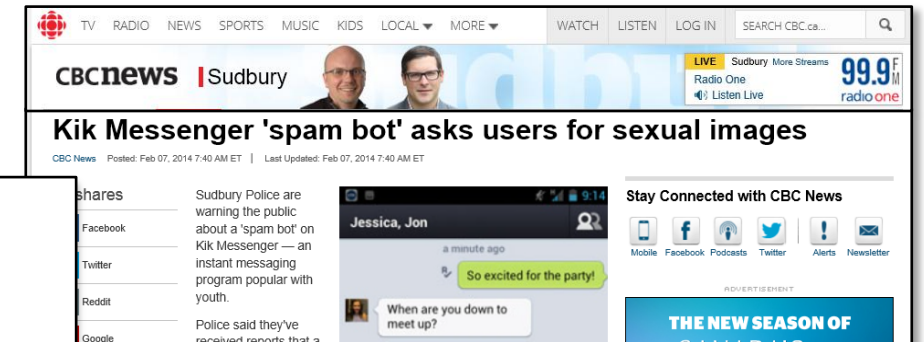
TV RADIO NEWS SPORTS MUSIC KIDS LOCAL MORE WATCH LISTEN LOG IN SEARCH CBC.ca...

CBCnews Sudbury

LIVE Sudbury More Streams
Radio One
Listen Live
99.9 FM radio one

Kik Messenger 'spam bot' asks users for sexual images

CBC News Posted: Feb 07, 2014 7:40 AM ET | Last Updated: Feb 07, 2014 7:40 AM ET

shares
Facebook
Twitter
Reddit
Google

Sudbury Police are warning the public about a 'spam bot' on Kik Messenger — an instant messaging program popular with youth.

Police said they've received reports that a

9:14
Jessica, Jon
a minute ago
So excited for the party!
When are you down to meet up?

Stay Connected with CBC News
Mobile Facebook Podcasts Twitter Alerts Newsletter

ADVERTISEMENT

THE NEW SEASON OF